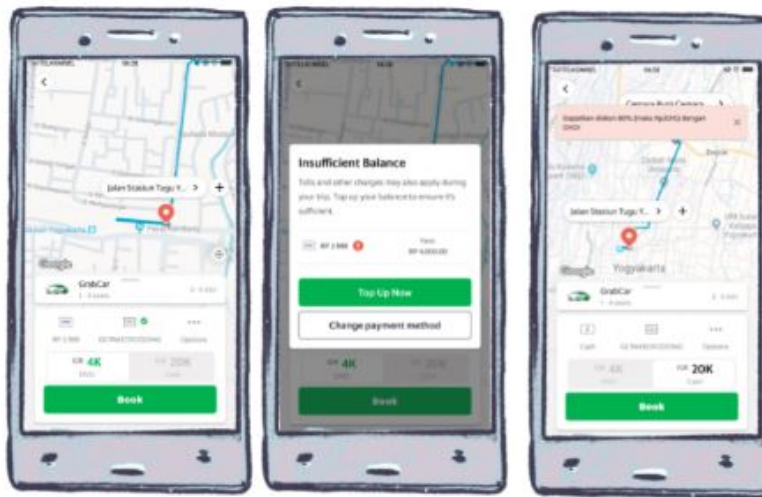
Jalan Stadiun Tugu Y...

Google

GrabCar

4K

20K

Book

Insufficient Balance

Tolls and other charges may also apply during your trip. Top up your balance to ensure it's sufficient.

Top Up Now

Change payment method

4K

20K

Book

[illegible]

Jalan Stadiun Tugu Y...

Yogyakarta

Google

GrabCar

Cash

20K

Book